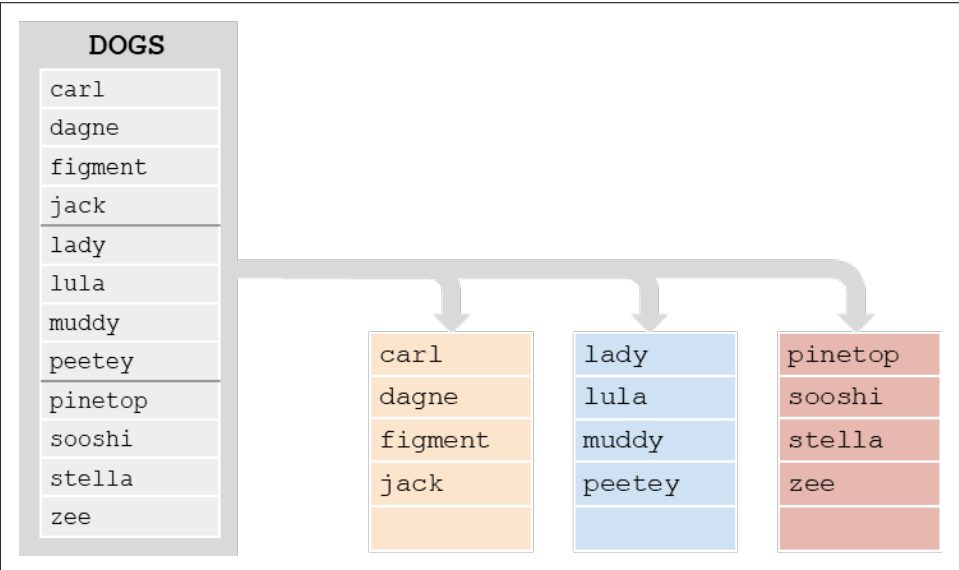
| DOGS |
|---|
| carl |
| dagne |
| figment |
| jack |
| lady |
| lula |
| muddy |
| peetey |
| pinetop |
| sooshi |
| stella |
| zee |

| carl |
|---|
| dagne |
| figment |
| jack |

| lady |
|---|
| lula |
| muddy |
| peetey |

| pinetop |
|---|
| sooshi |
| stella |
| zee |